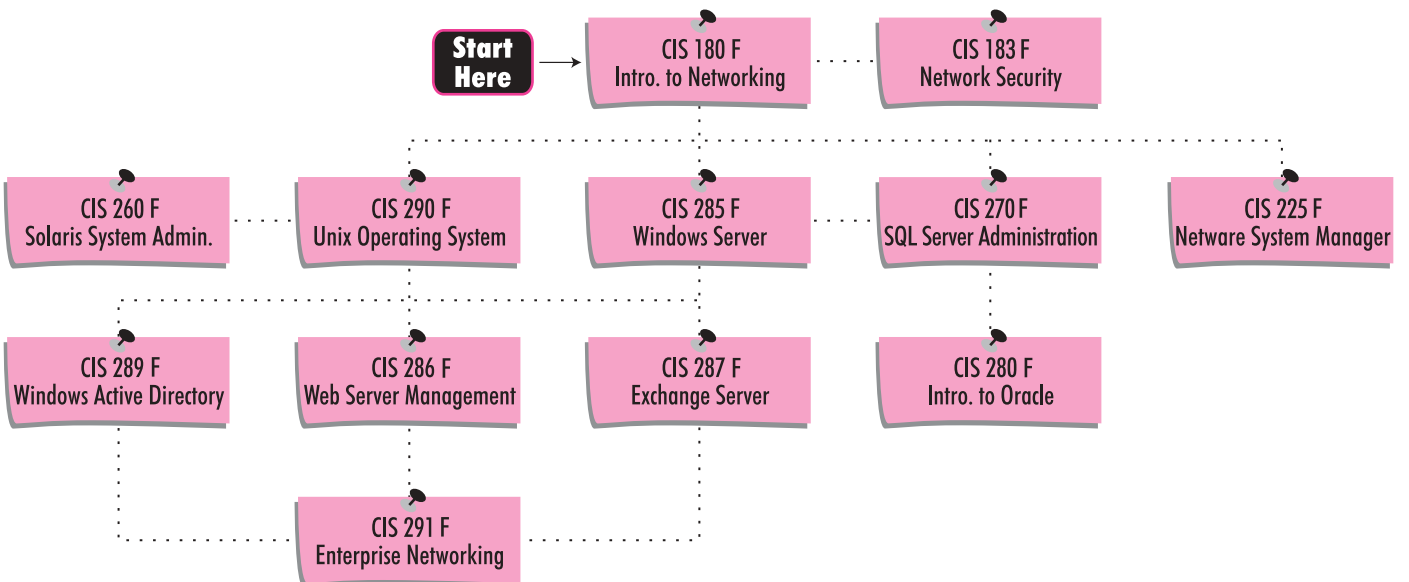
Start Here

CIS 180 F
Intro. to Networking

CIS 183 F
Network Security

CIS 260 F
Solaris System Admin.

CIS 290 F
Unix Operating System

CIS 285 F
Windows Server

CIS 270 F
SQL Server Administration

CIS 225 F
Netware System Manager

CIS 289 F
Windows Active Directory

CIS 286 F
Web Server Management

CIS 287 F
Exchange Server

CIS 280 F
Intro. to Oracle

CIS 291 F
Enterprise Networking